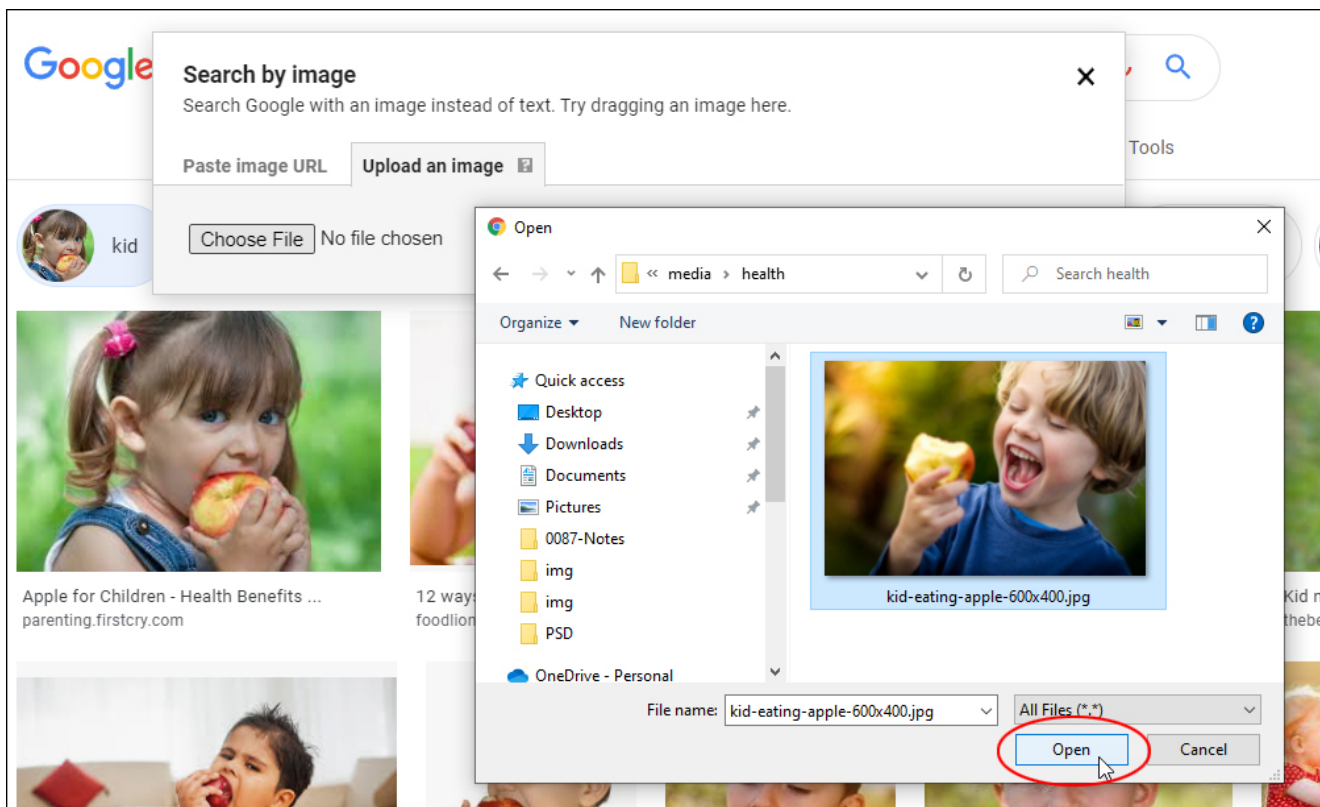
Google

Search by image

Search Google with an image instead of text. Try dragging an image here.

Paste image URL

Upload an image

Choose File No file chosen

Tools

kid

Open

« media › health

Search health

Organize

New folder

Quick access

Desktop

Downloads

Documents

Pictures

0087-Notes

img

img

PSD

OneDrive - Personal

kid-eating-apple-600x400.jpg

File name: kid-eating-apple-600x400.jpg

All Files (*.*)

Open

Cancel

Apple for Children - Health Benefits ...

parenting.firstcry.com

12 ways

foodlion

Kid

thebe